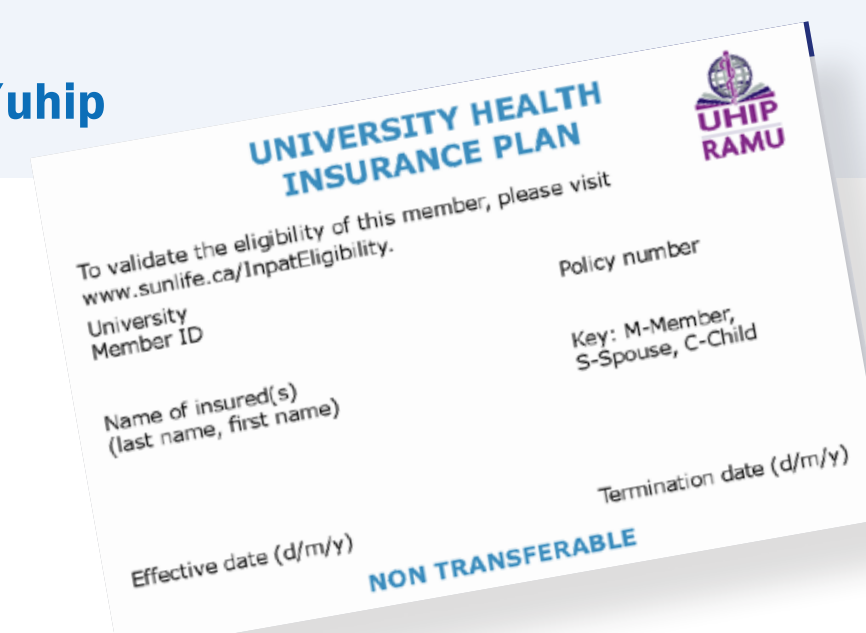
/uhip

UNIVERSITY HEALTH INSURANCE PLAN

UHIP
RAMU

To validate the eligibility of this member, please visit www.sunlife.ca/InpatEligibility.

University

Policy number

Member ID

Key: M-Member, S-Spouse, C-Child

Name of insured(s) (last name, first name)

Termination date (d/m/y)

Effective date (d/m/y)

NON TRANSFERABLE